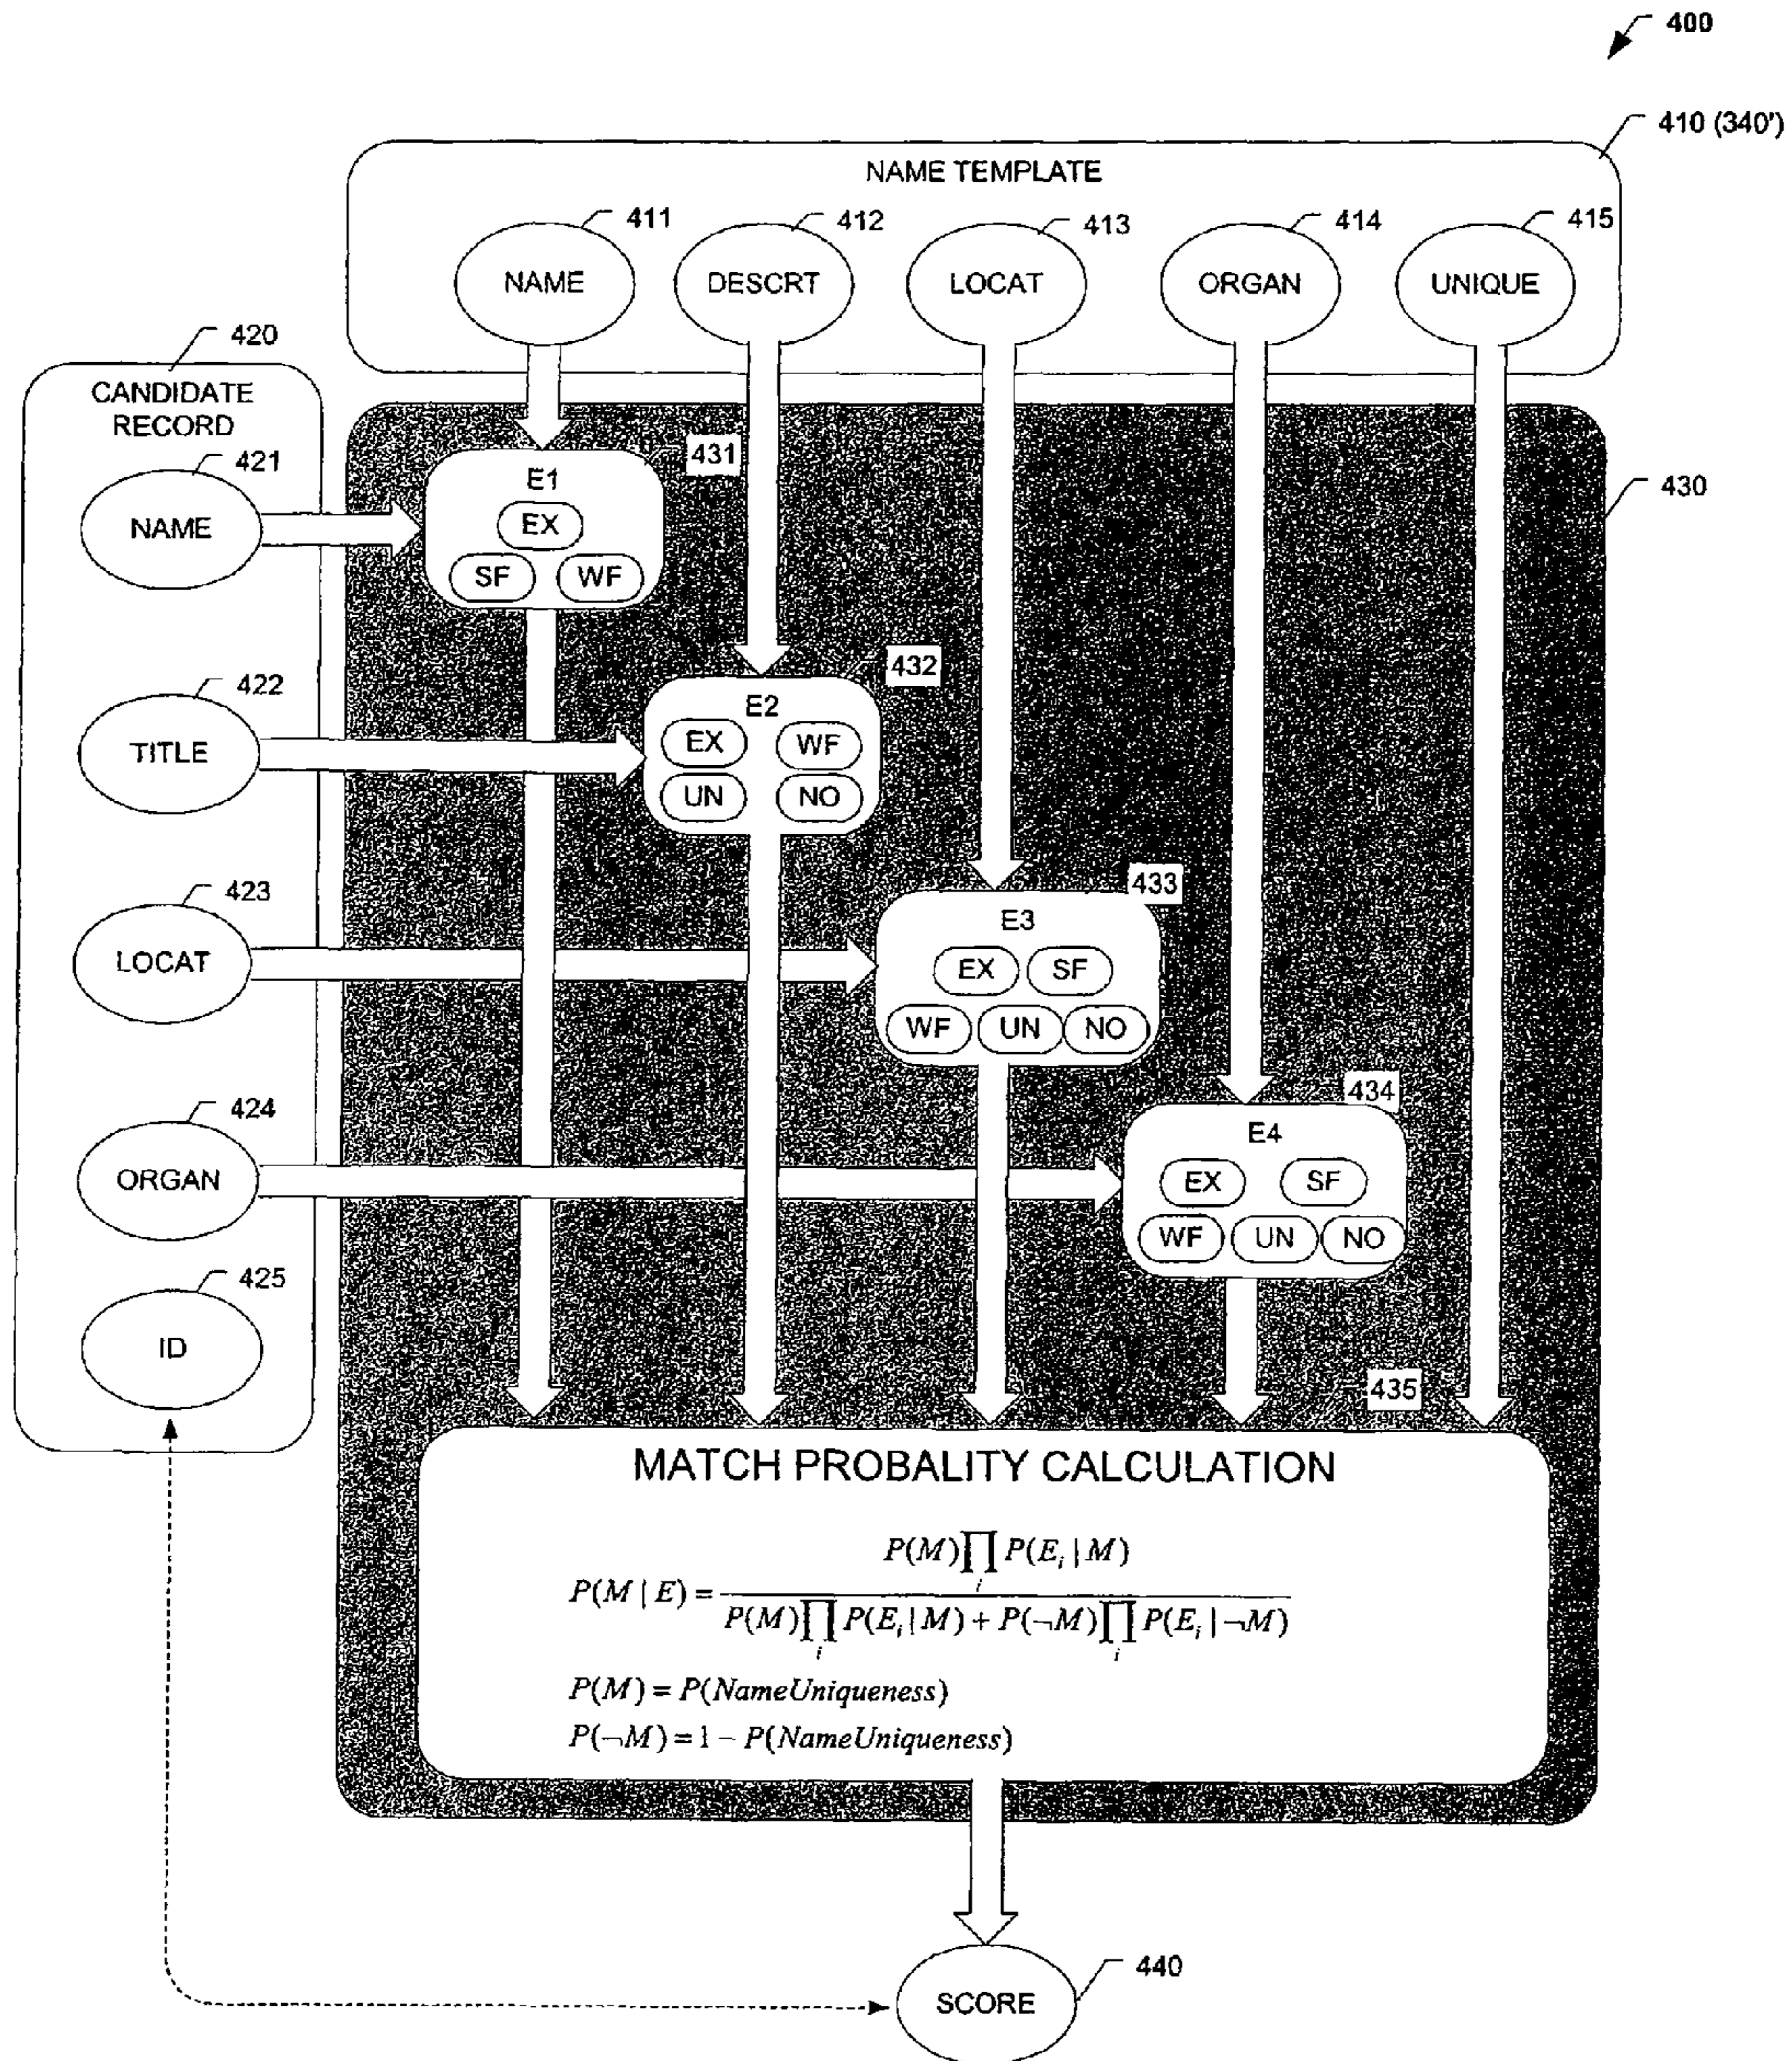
400

410 (340')

NAME TEMPLATE

411 412 413 414 415

NAME DESCRT LOCAT ORGAN UNIQUE

420

CANDIDATE RECORD

421

NAME

431

E1

EX

SF WF

430

422

TITLE

432

E2

EX WF

UN NO

423

LOCAT

433

E3

EX SF

WF UN NO

424

ORGAN

434

E4

EX SF

WF UN NO

425

ID

435

MATCH PROBALITY CALCULATION

$P(M|E) = \frac{P(M)\prod_i P(E_i|M)}{P(M)\prod_i P(E_i|M) + P(\neg M)\prod_i P(E_i|\neg M)}$

$P(M) = P(NameUniqueness)$

$P(\neg M) = 1 - P(NameUniqueness)$

SCORE

440